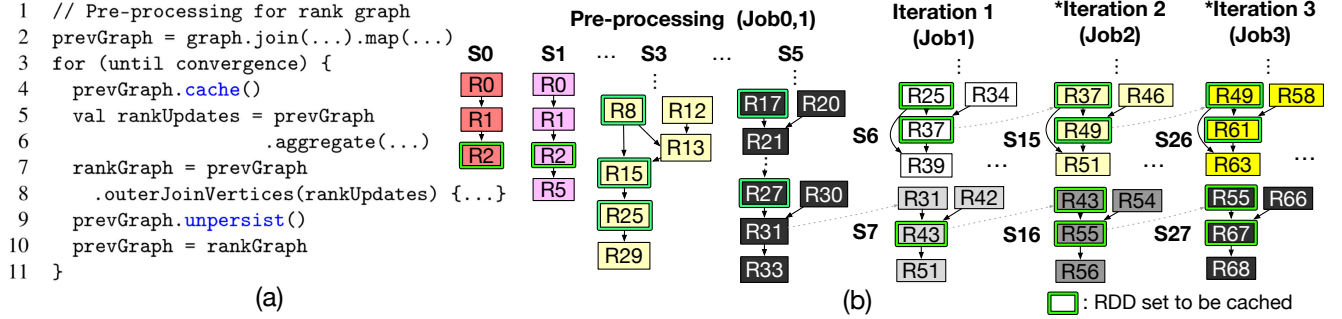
1 // Pre-processing for rank graph
2 prevGraph = graph.join(...).map(...)
3 for (until convergence) {
4 prevGraph.cache()
5 val rankUpdates = prevGraph
6 .aggregate(...)
7 rankGraph = prevGraph
8 .outerJoinVertices(rankUpdates) {...}
9 prevGraph.unpersist()
10 prevGraph = rankGraph
11 }

(a)

Pre-processing (Job0,1)

S0 S1 ... S3 ... S5

R0 R1 R2

R0 R1 R2 R5

R8 R12 R13 R15 R25 R29

R17 R20 R21 R27 R30 R31 R33

Iteration 1 (Job1)

*Iteration 2 (Job2)

*Iteration 3 (Job3)

R25 R34 S6 R37 R39 ...

R31 R42 S7 R43 R51

R37 R46 S15 R49 R51 ...

R43 R54 S16 R55 R56

R49 R58 S26 R61 R63 ...

R55 R66 S27 R67 R68

(b)

: RDD set to be cached